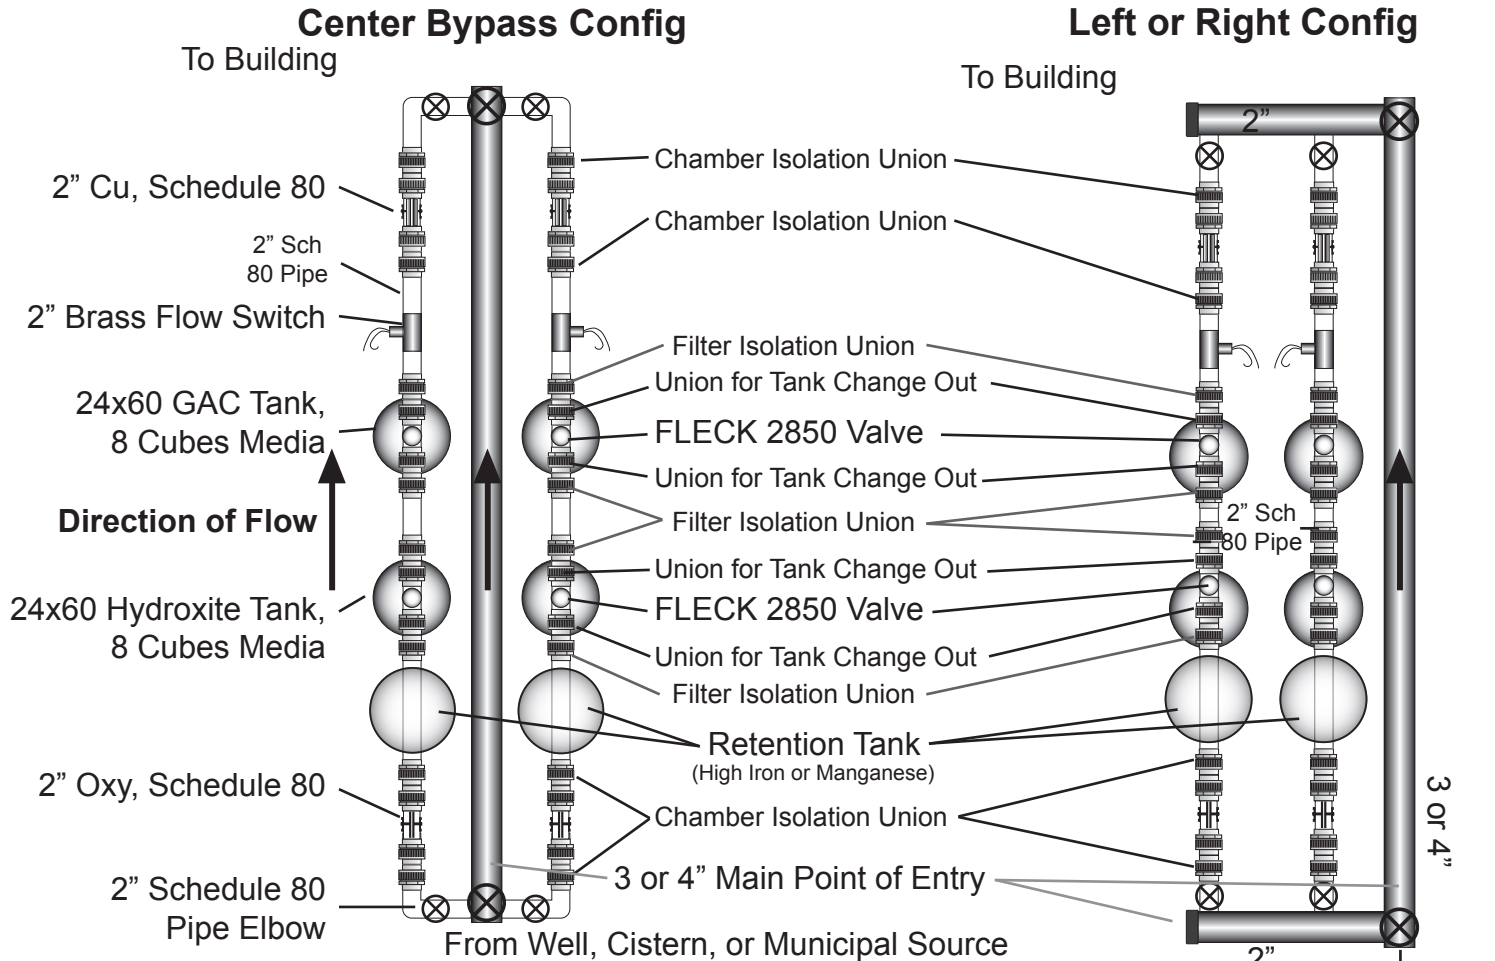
Center Bypass Config

Left or Right Config

To Building

To Building

2”

2” Cu, Schedule 80

2” Sch 80 Pipe

2” Brass Flow Switch

24x60 GAC Tank, 8 Cubes Media

Direction of Flow

24x60 Hydroxite Tank, 8 Cubes Media

2” Oxy, Schedule 80

2” Schedule 80 Pipe Elbow

Chamber Isolation Union

Chamber Isolation Union

Filter Isolation Union

Union for Tank Change Out

FLECK 2850 Valve

Union for Tank Change Out

Filter Isolation Union

2” Sch 80 Pipe

Union for Tank Change Out

FLECK 2850 Valve

Union for Tank Change Out

Filter Isolation Union

Retention Tank
(High Iron or Manganese)

Chamber Isolation Union

3 or 4” Main Point of Entry

3 or 4”

From Well, Cistern, or Municipal Source

2”